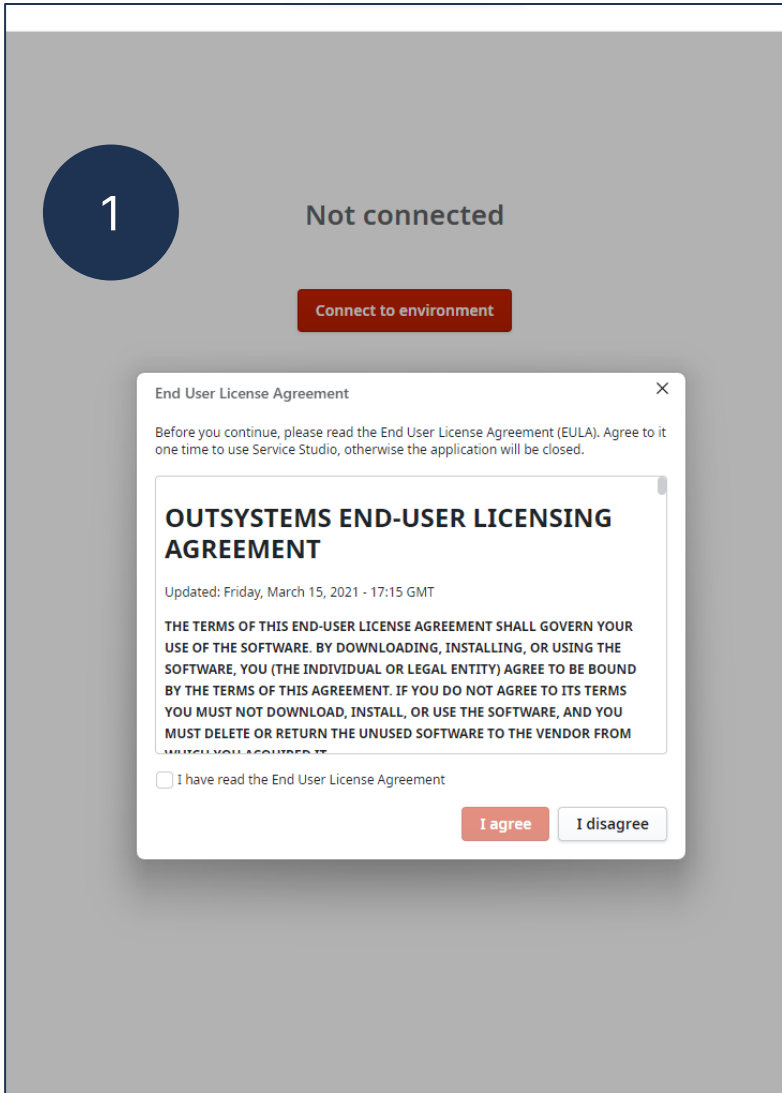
1

Not connected

Connect to environment

End User License Agreement

×

Before you continue, please read the End User License Agreement (EULA). Agree to it one time to use Service Studio, otherwise the application will be closed.

OUTSYSTEMS END-USER LICENSING AGREEMENT

Updated: Friday, March 15, 2021 - 17:15 GMT

THE TERMS OF THIS END-USER LICENSE AGREEMENT SHALL GOVERN YOUR USE OF THE SOFTWARE. BY DOWNLOADING, INSTALLING, OR USING THE SOFTWARE, YOU (THE INDIVIDUAL OR LEGAL ENTITY) AGREE TO BE BOUND BY THE TERMS OF THIS AGREEMENT. IF YOU DO NOT AGREE TO ITS TERMS YOU MUST NOT DOWNLOAD, INSTALL, OR USE THE SOFTWARE, AND YOU MUST DELETE OR RETURN THE UNUSED SOFTWARE TO THE VENDOR FROM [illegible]

I have read the End User License Agreement

I agree

I disagree